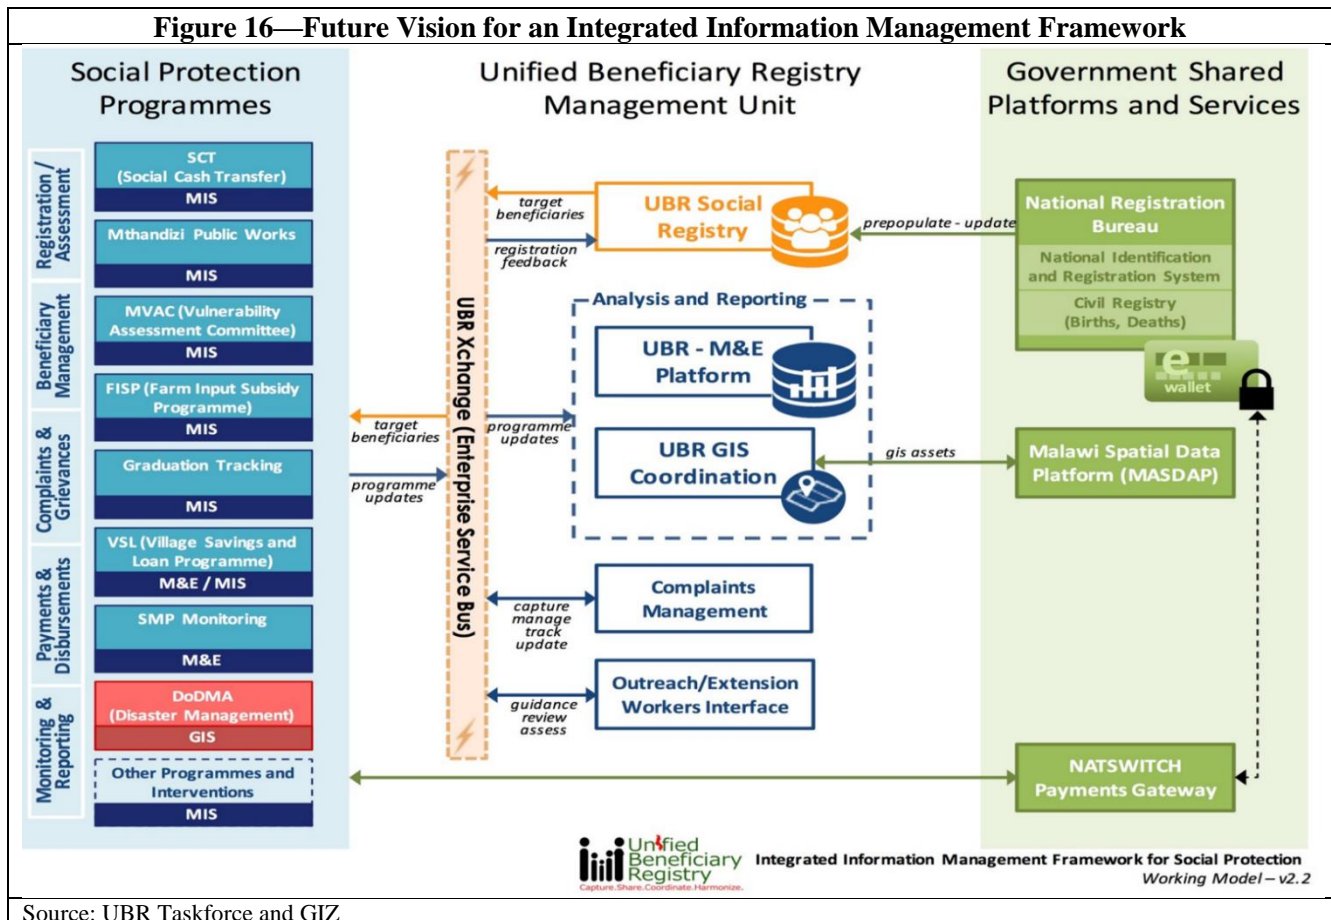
Figure 16—Future Vision for an Integrated Information Management Framework

Social Protection Programmes

Registration / Assessment

Beneficiary Management

Complaints & Grievances

Payments & Disbursements

Monitoring & Reporting

SCT (Social Cash Transfer)
MIS

Mthandizi Public Works
MIS

MVAC (Vulnerability Assessment Committee)
MIS

FISP (Farm Input Subsidy Programme)
MIS

Graduation Tracking
MIS

VSL (Village Savings and Loan Programme)
M&E / MIS

SMP Monitoring
M&E

DoDMA (Disaster Management)
GIS

Other Programmes and Interventions
MIS

Unified Beneficiary Registry Management Unit

UBR Xchange (Enterprise Service Bus)

target beneficiaries

programme updates

target beneficiaries

registration feedback

UBR Social Registry

prepopulate - update

Analysis and Reporting

UBR - M&E Platform

programme updates

UBR GIS Coordination

gis assets

Complaints Management

capture manage track update

Outreach/Extension Workers Interface

guidance review assess

Government Shared Platforms and Services

National Registration Bureau

National Identification and Registration System

Civil Registry (Births, Deaths)

e wallet

Malawi Spatial Data Platform (MASDAP)

NATSWITCH Payments Gateway

Unified Beneficiary Registry
Capture.Share.Coordinate.Harmonize.

Integrated Information Management Framework for Social Protection
Working Model – v2.2

Source: UBR Taskforce and GIZ